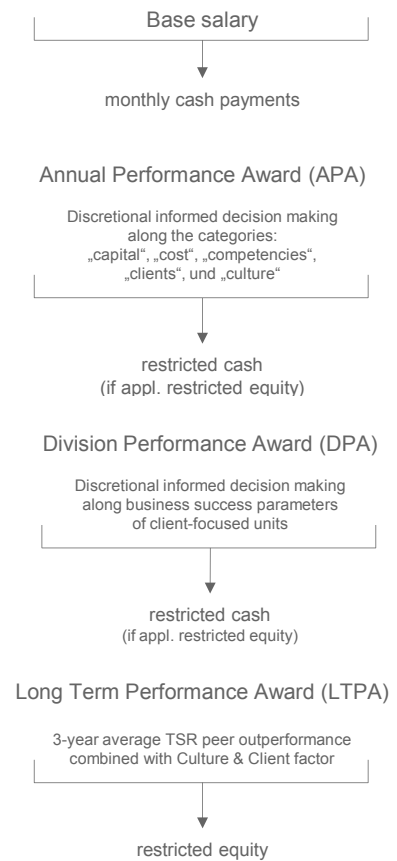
Base salary

monthly cash payments

Annual Performance Award (APA)

Discretional informed decision making along the categories: „capital“, „cost“, „competencies“, „clients“, und „culture“

restricted cash
(if appl. restricted equity)

Division Performance Award (DPA)

Discretional informed decision making along business success parameters of client-focused units

restricted cash
(if appl. restricted equity)

Long Term Performance Award (LTPA)

3-year average TSR peer outperformance combined with Culture & Client factor

restricted equity